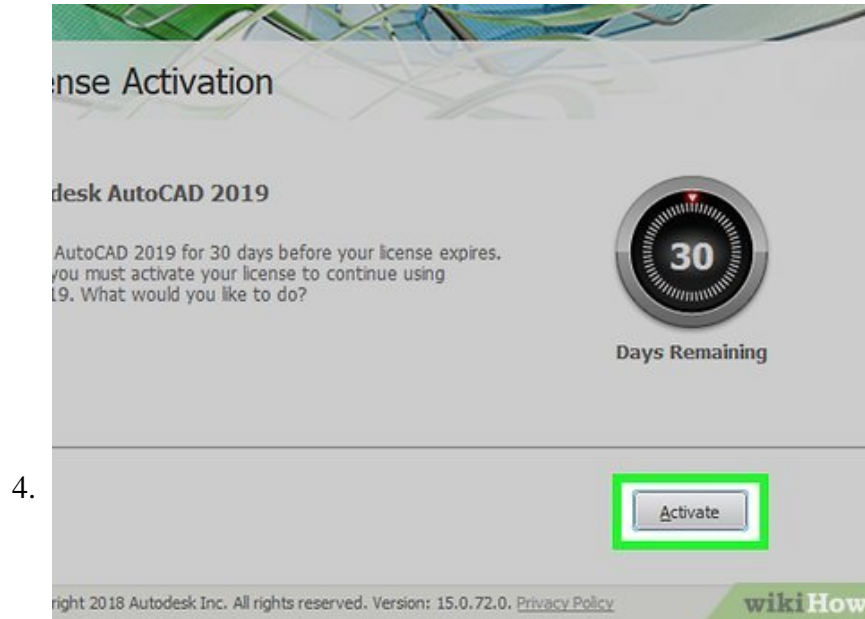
4.

ense Activation

desk AutoCAD 2019

AutoCAD 2019 for 30 days before your license expires. you must activate your license to continue using 19. What would you like to do?

30

Days Remaining

Activate

right 2018 Autodesk Inc. All rights reserved. Version: 15.0.72.0. Privacy Policy

wikiHow